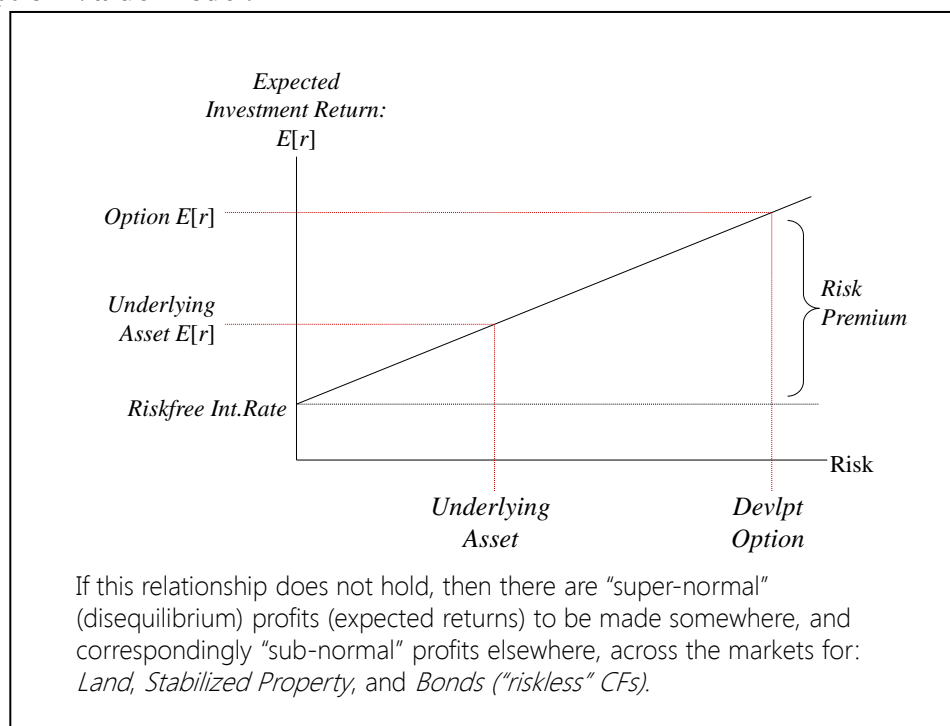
Expected Investment Return: $E[r]$

Option $E[r]$

Underlying Asset $E[r]$

Riskfree Int.Rate

Risk Premium

Risk

Underlying Asset

Devlpt Option

If this relationship does not hold, then there are "super-normal" (disequilibrium) profits (expected returns) to be made somewhere, and correspondingly "sub-normal" profits elsewhere, across the markets for: *Land*, *Stabilized Property*, and *Bonds ("riskless" CFs)*.